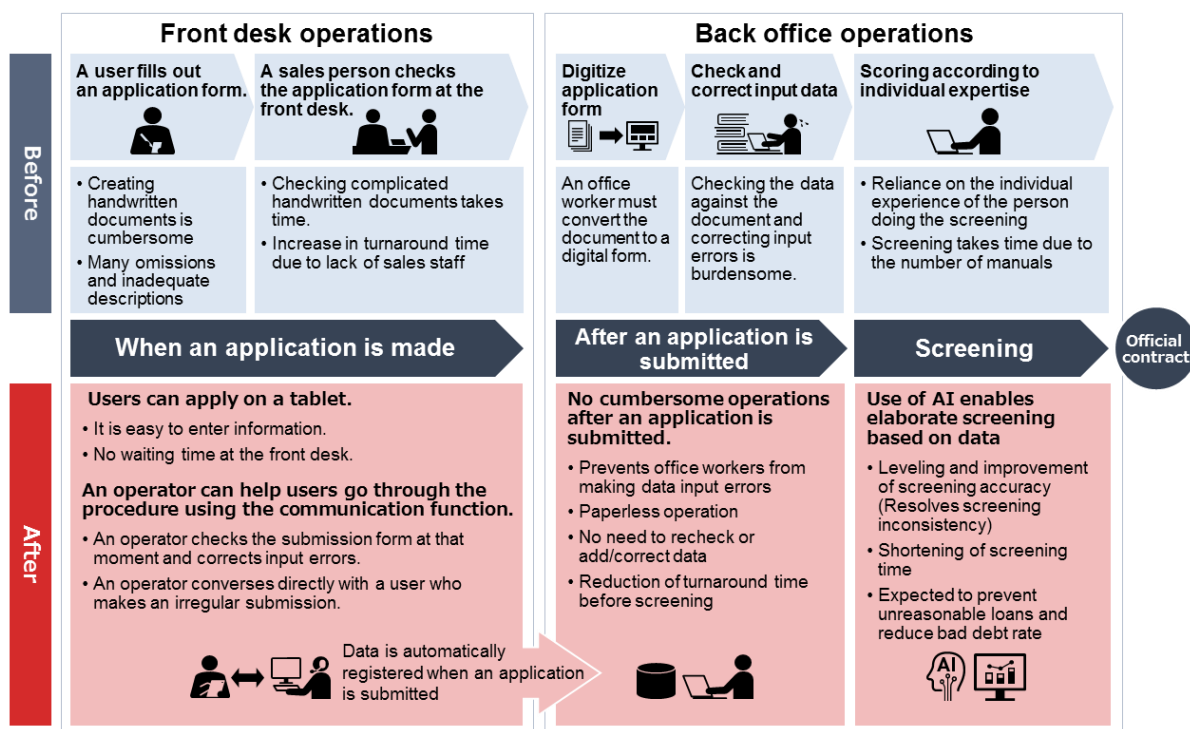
Front desk operations

Back office operations

Before

A user fills out an application form.

A sales person checks the application form at the front desk.

Digitize application form

Check and correct input data

Scoring according to individual expertise

• Creating handwritten documents is cumbersome
• Many omissions and inadequate descriptions

• Checking complicated handwritten documents takes time.
• Increase in turnaround time due to lack of sales staff

An office worker must convert the document to a digital form.

Checking the data against the document and correcting input errors is burdensome.

• Reliance on the individual experience of the person doing the screening
• Screening takes time due to the number of manuals

When an application is made

After an application is submitted

Screening

Official contract

After

Users can apply on a tablet.
• It is easy to enter information.
• No waiting time at the front desk.

An operator can help users go through the procedure using the communication function.
• An operator checks the submission form at that moment and corrects input errors.
• An operator converses directly with a user who makes an irregular submission.

Data is automatically registered when an application is submitted

No cumbersome operations after an application is submitted.
• Prevents office workers from making data input errors
• Paperless operation
• No need to recheck or add/correct data
• Reduction of turnaround time before screening

Use of AI enables elaborate screening based on data
• Leveling and improvement of screening accuracy (Resolves screening inconsistency)
• Shortening of screening time
• Expected to prevent unreasonable loans and reduce bad debt rate

AI